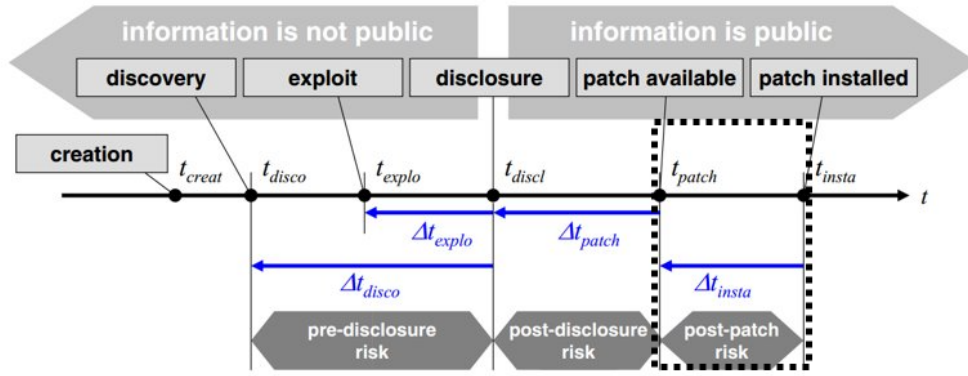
information is not public

information is public

discovery

exploit

disclosure

patch available

patch installed

creation

$t_{creat}$

$t_{disco}$

$t_{explo}$

$t_{discl}$

$t_{patch}$

$t_{insta}$

$t$

$\Delta t_{explo}$

$\Delta t_{patch}$

$\Delta t_{disco}$

$\Delta t_{insta}$

pre-disclosure risk

post-disclosure risk

post-patch risk